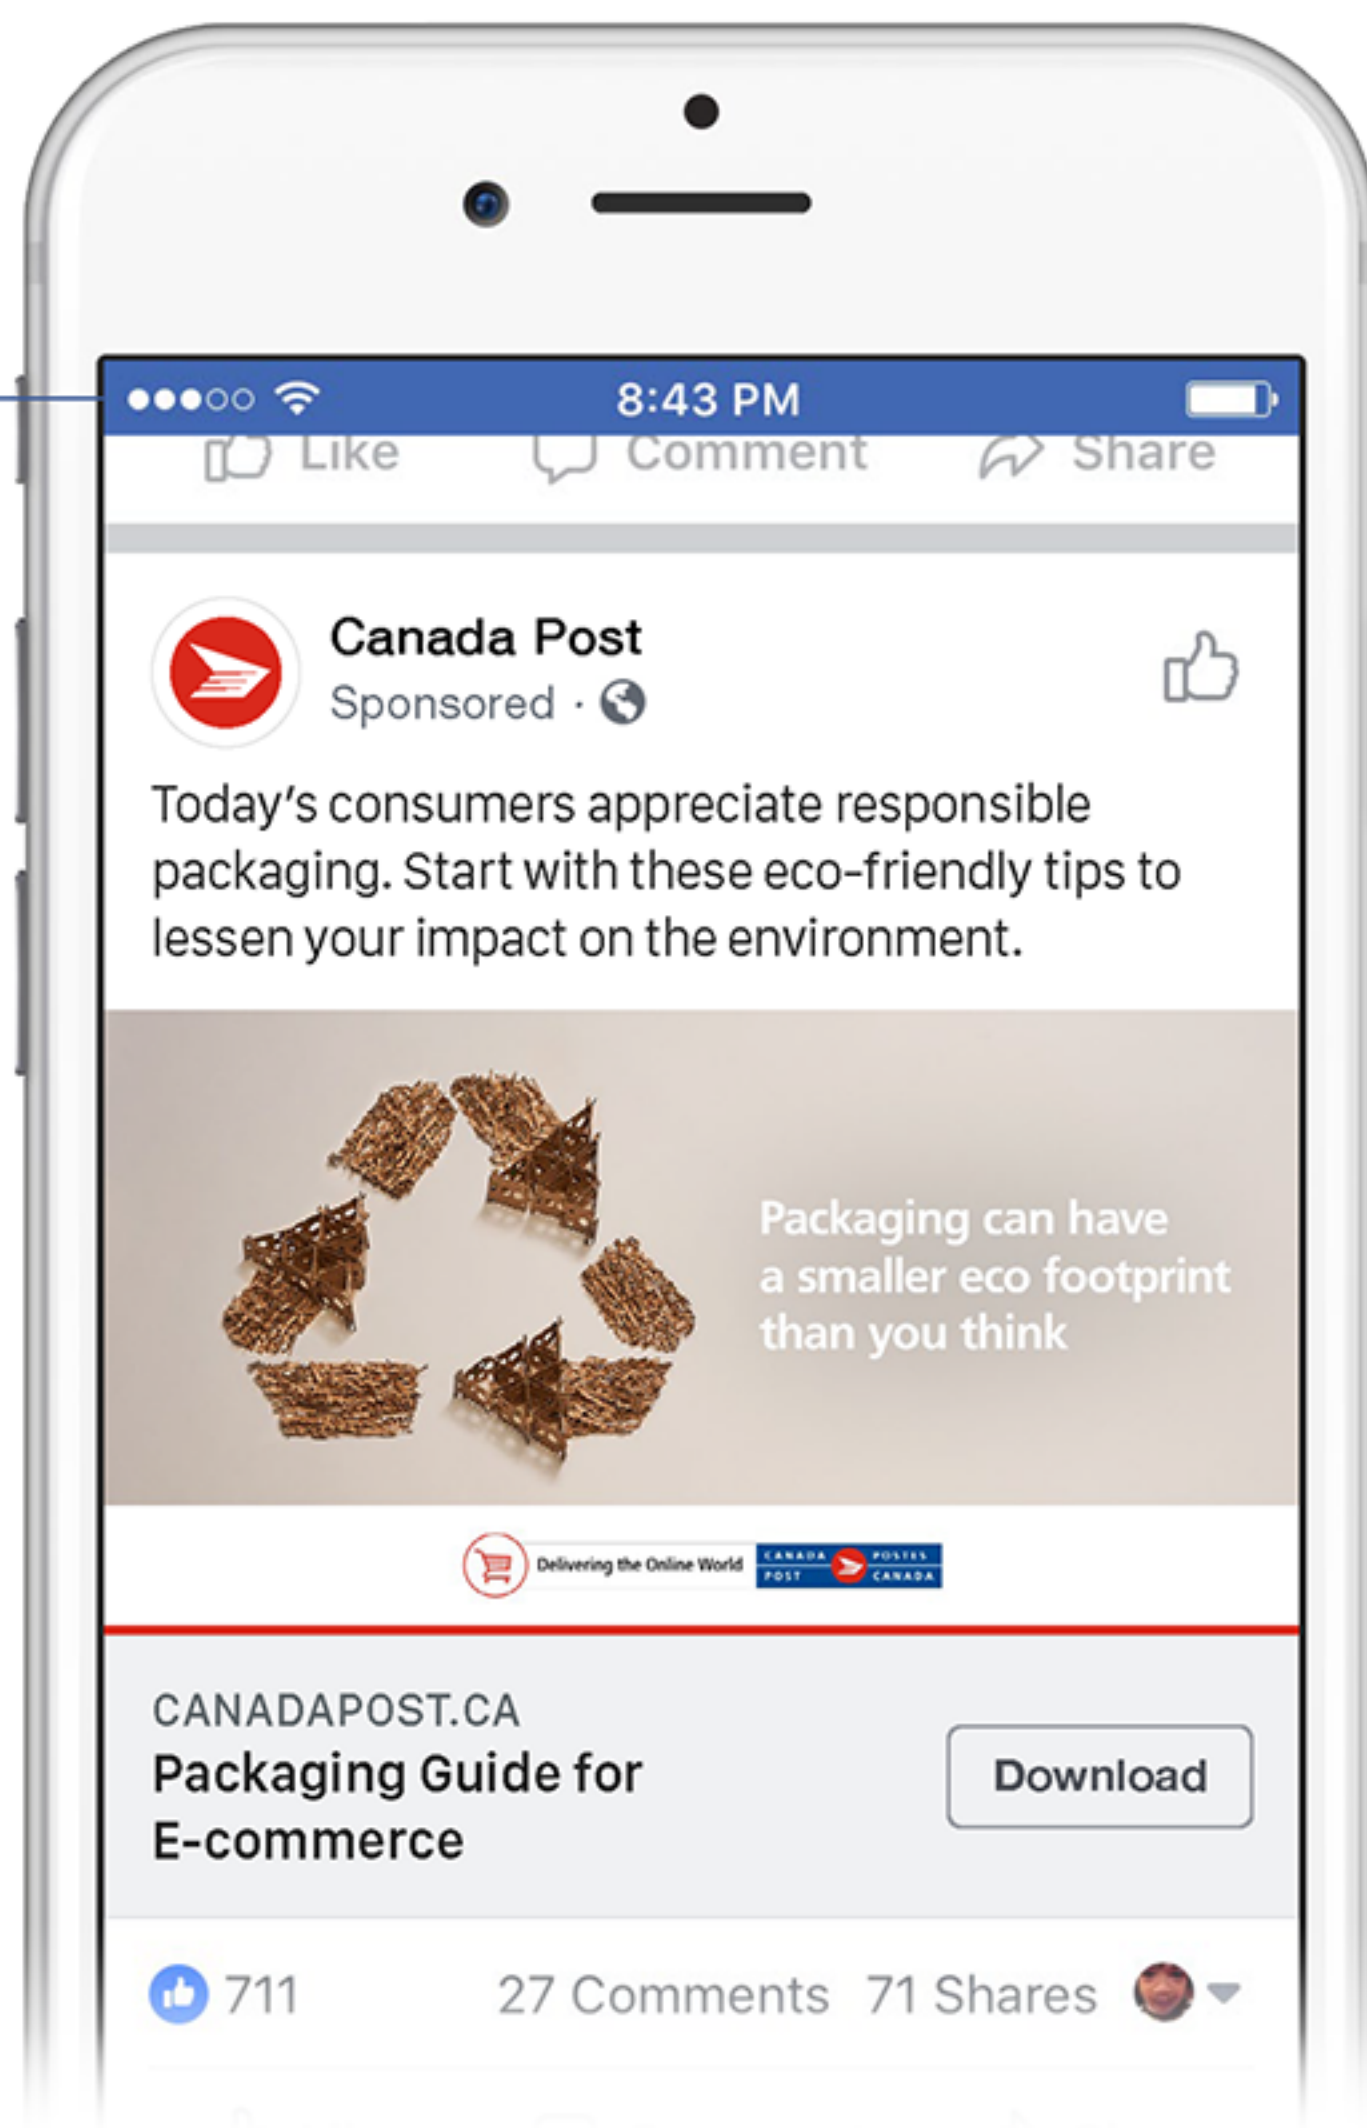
8:43 PM

Like Comment Share

Canada Post
Sponsored ·

Today's consumers appreciate responsible packaging. Start with these eco-friendly tips to lessen your impact on the environment.

Packaging can have a smaller eco footprint than you think

Delivering the Online World CANADA POST POSTES CANADA

CANADAPOST.CA
Packaging Guide for E-commerce

Download

711 27 Comments 71 Shares